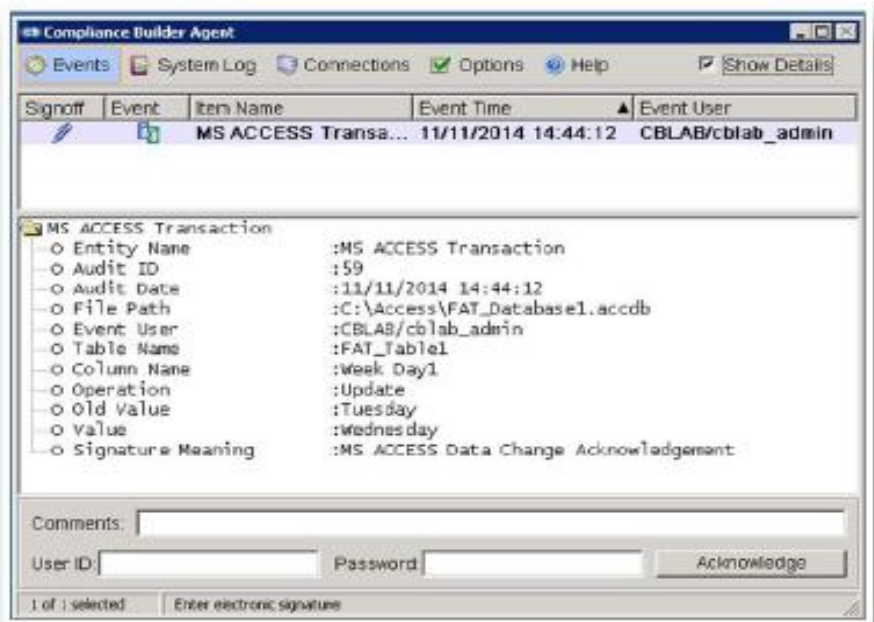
Compliance Builder Agent

Events | System Log | Connections | Options | Help | Show Details

| Signoff | Event | Item Name | Event Time | Event User |
|---|---|---|---|---|
| | | MS ACCESS Transa... | 11/11/2014 14:44:12 | CBLAB/cblab_admin |

MS ACCESS Transaction
Entity Name :MS ACCESS Transaction
Audit ID :59
Audit Date :11/11/2014 14:44:12
File Path :C:\Access\FAT_Database1.accdb
Event User :CBLAB/cblab_admin
Table Name :FAT_Table1
Column Name :Week Day1
Operation :Update
Old Value :Tuesday
Value :Wednesday
Signature Meaning :MS ACCESS Data Change Acknowledgement

Comments:
User ID: Password: Acknowledge

1 of 1 selected | Enter electronic signature